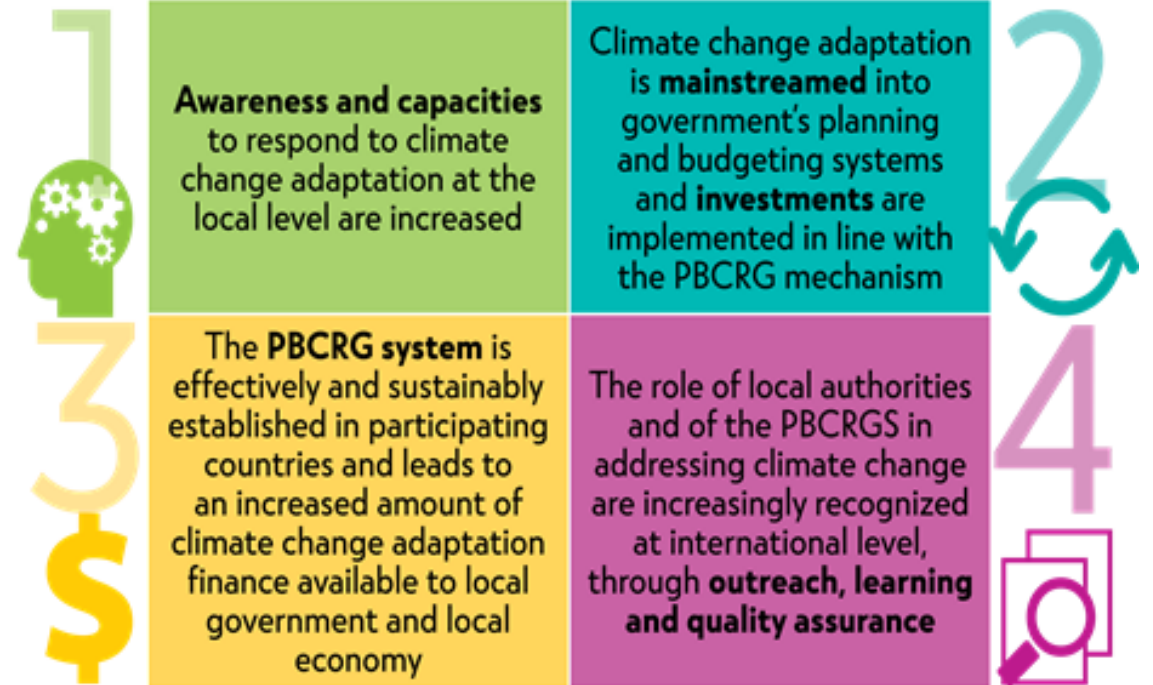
1

Awareness and capacities to respond to climate change adaptation at the local level are increased

Climate change adaptation is mainstreamed into government's planning and budgeting systems and investments are implemented in line with the PBCRG mechanism

2

3

The PBCRG system is effectively and sustainably established in participating countries and leads to an increased amount of climate change adaptation finance available to local government and local economy

$

The role of local authorities and of the PBCRGS in addressing climate change are increasingly recognized at international level, through outreach, learning and quality assurance

4